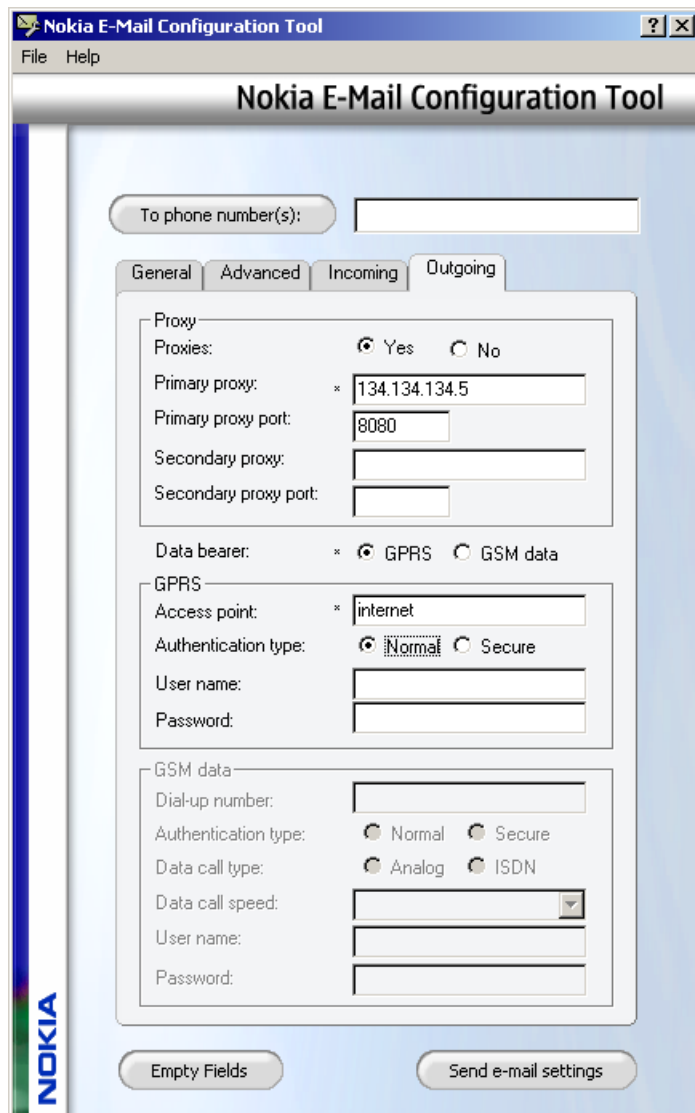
Nokia E-Mail Configuration Tool ? X
File Help

Nokia E-Mail Configuration Tool

To phone number(s):

General | Advanced | Incoming | Outgoing

Proxy
Proxies: Yes No
Primary proxy: * 134.134.134.5
Primary proxy port: 8080
Secondary proxy:
Secondary proxy port:

Data bearer: * GPRS GSM data

GPRS
Access point: * internet
Authentication type: Normal Secure
User name:
Password:

GSM data
Dial-up number:
Authentication type: Normal Secure
Data call type: Analog ISDN
Data call speed:
User name:
Password:

NOKIA

Empty Fields Send e-mail settings